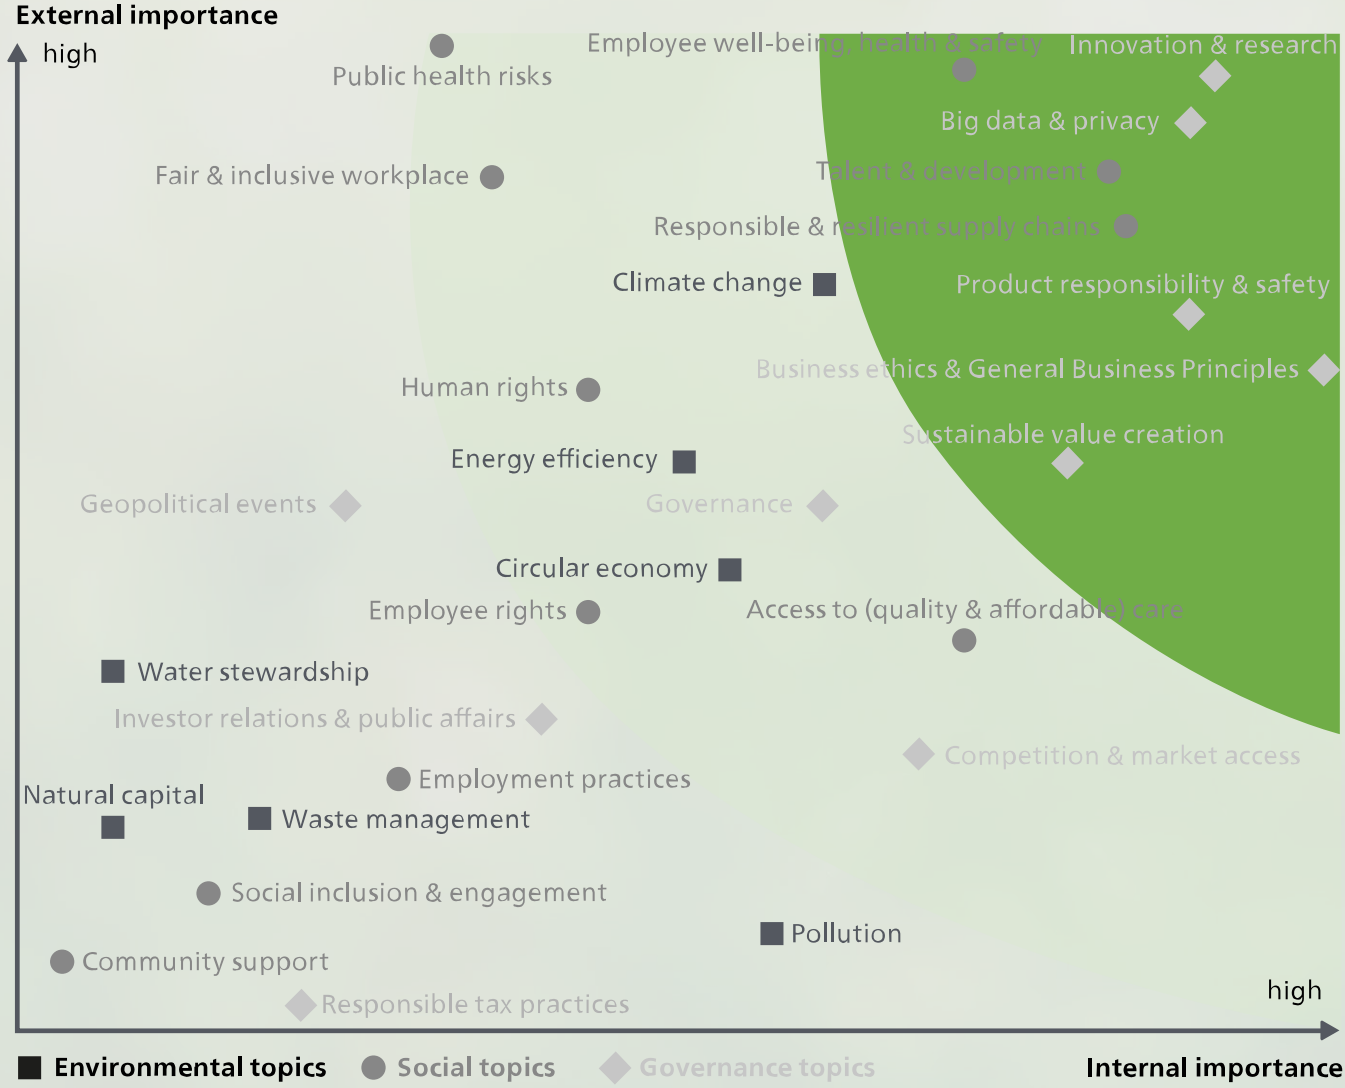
External importance

high

Public health risks

Employee well-being, health & safety

Innovation & research

Big data & privacy

Fair & inclusive workplace

Talent & development

Responsible & resilient supply chains

Climate change

Product responsibility & safety

Business ethics & General Business Principles

Human rights

Sustainable value creation

Energy efficiency

Geopolitical events

Governance

Circular economy

Employee rights

Access to (quality & affordable) care

Water stewardship

Investor relations & public affairs

Competition & market access

Employment practices

Natural capital

Waste management

Social inclusion & engagement

Pollution

Community support

Responsible tax practices

high

Environmental topics

Social topics

Governance topics

Internal importance